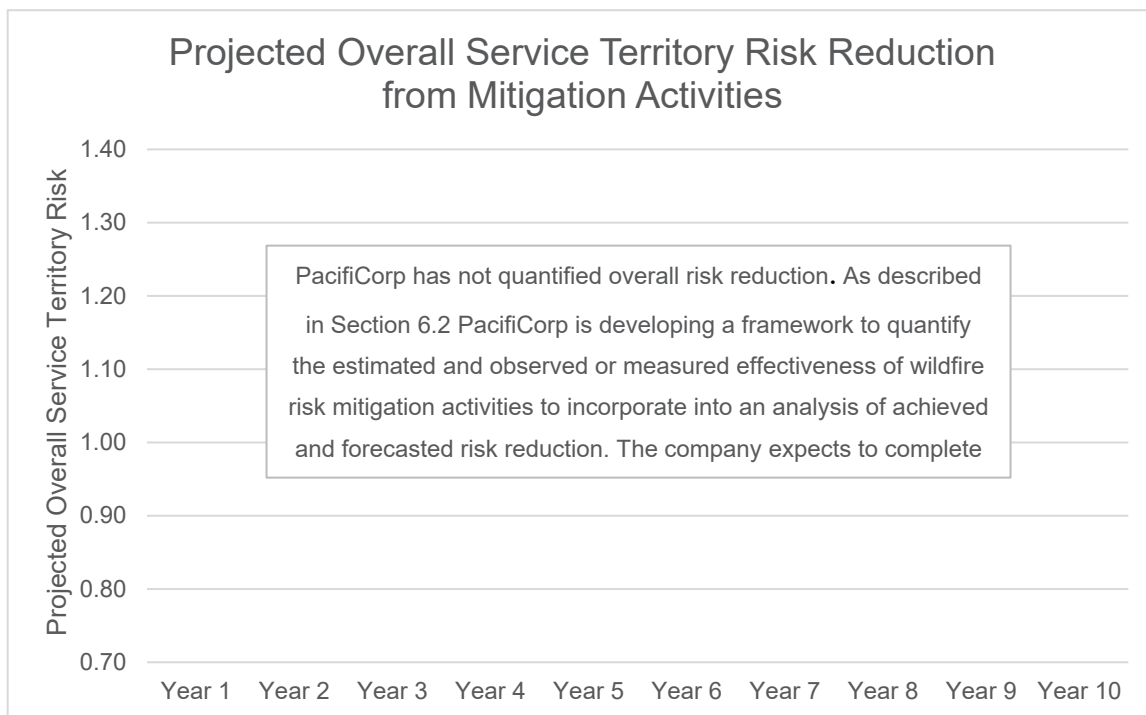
Projected Overall Service Territory Risk Reduction from Mitigation Activities

Projected Overall Service Territory Risk

1.40
1.30
1.20
1.10
1.00
0.90
0.80
0.70

PacifiCorp has not quantified overall risk reduction. As described in Section 6.2 PacifiCorp is developing a framework to quantify the estimated and observed or measured effectiveness of wildfire risk mitigation activities to incorporate into an analysis of achieved and forecasted risk reduction. The company expects to complete

Year 1 Year 2 Year 3 Year 4 Year 5 Year 6 Year 7 Year 8 Year 9 Year 10